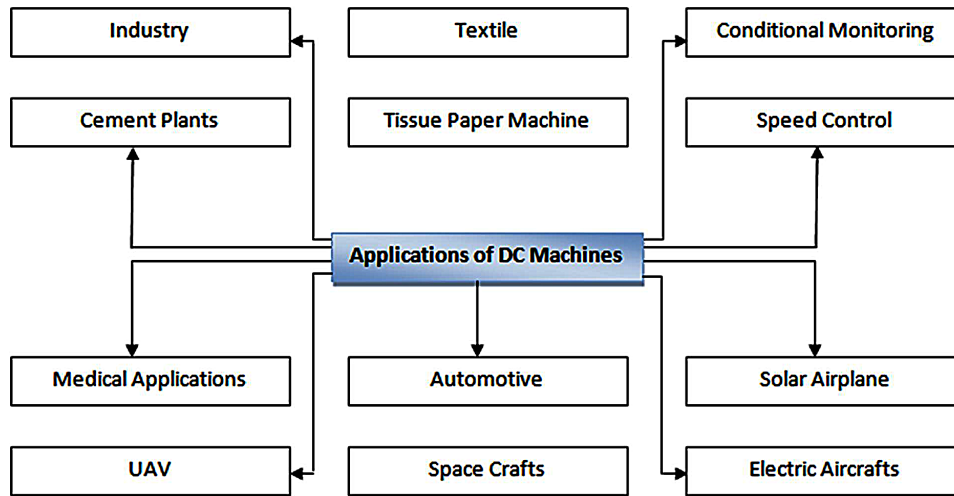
Industry

Textile

Conditional Monitoring

Cement Plants

Tissue Paper Machine

Speed Control

Applications of DC Machines

Medical Applications

Automotive

Solar Airplane

UAV

Space Crafts

Electric Aircrafts